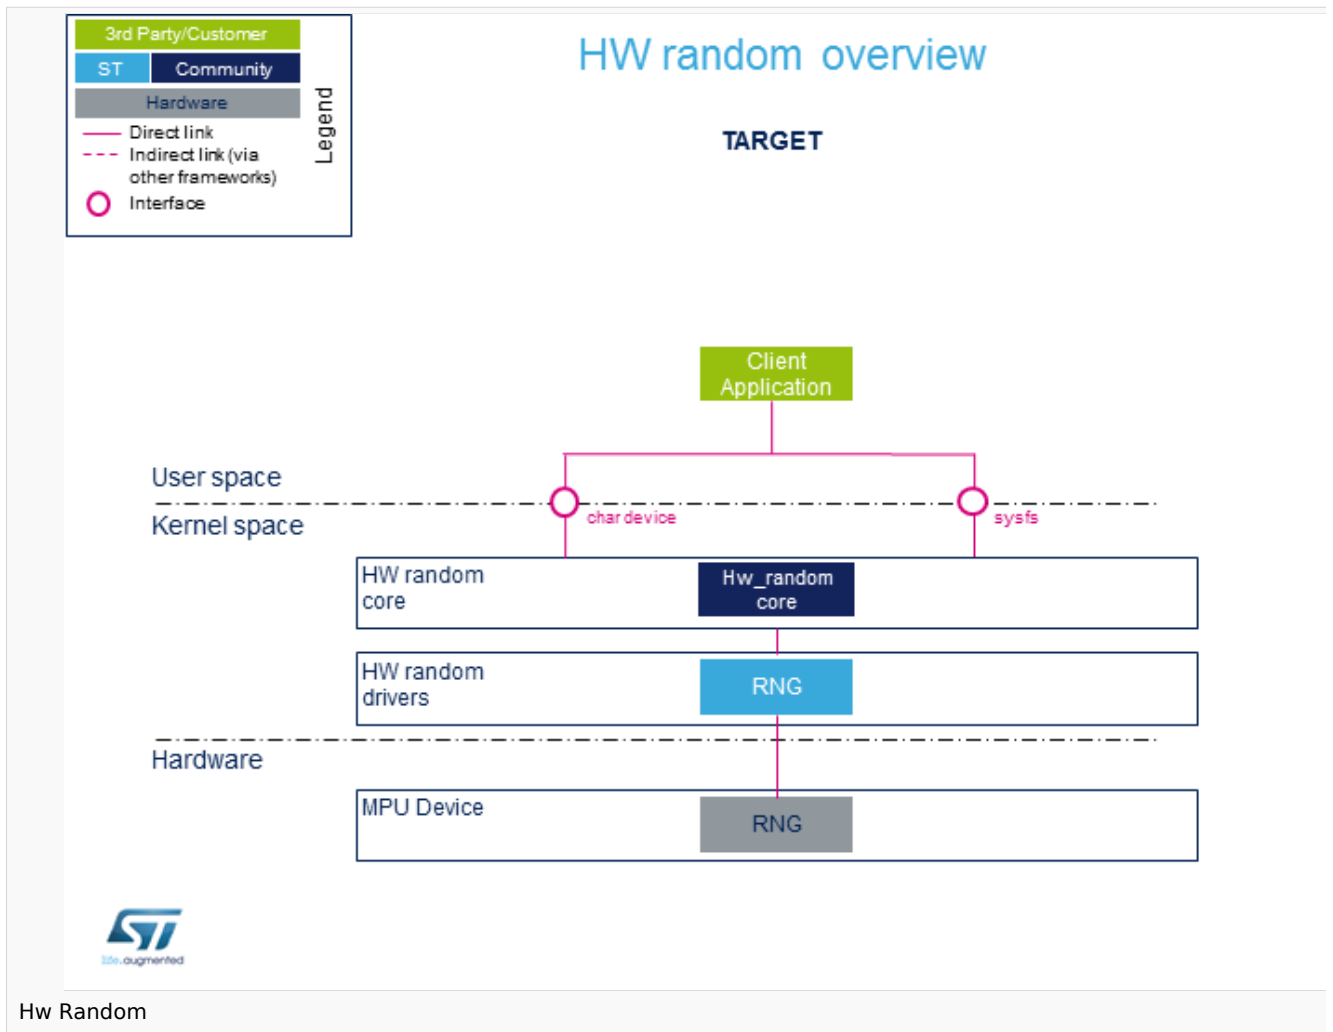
3rd Party/Customer
ST
Community
Hardware
Direct link
Indirect link (via other frameworks)
Interface
Legend

HW random overview

TARGET

Client Application

User space
Kernel space

char device
sysfs

HW random core
Hw_random core

HW random drivers
RNG

Hardware

MPU Device
RNG

life.augmented

Hw Random